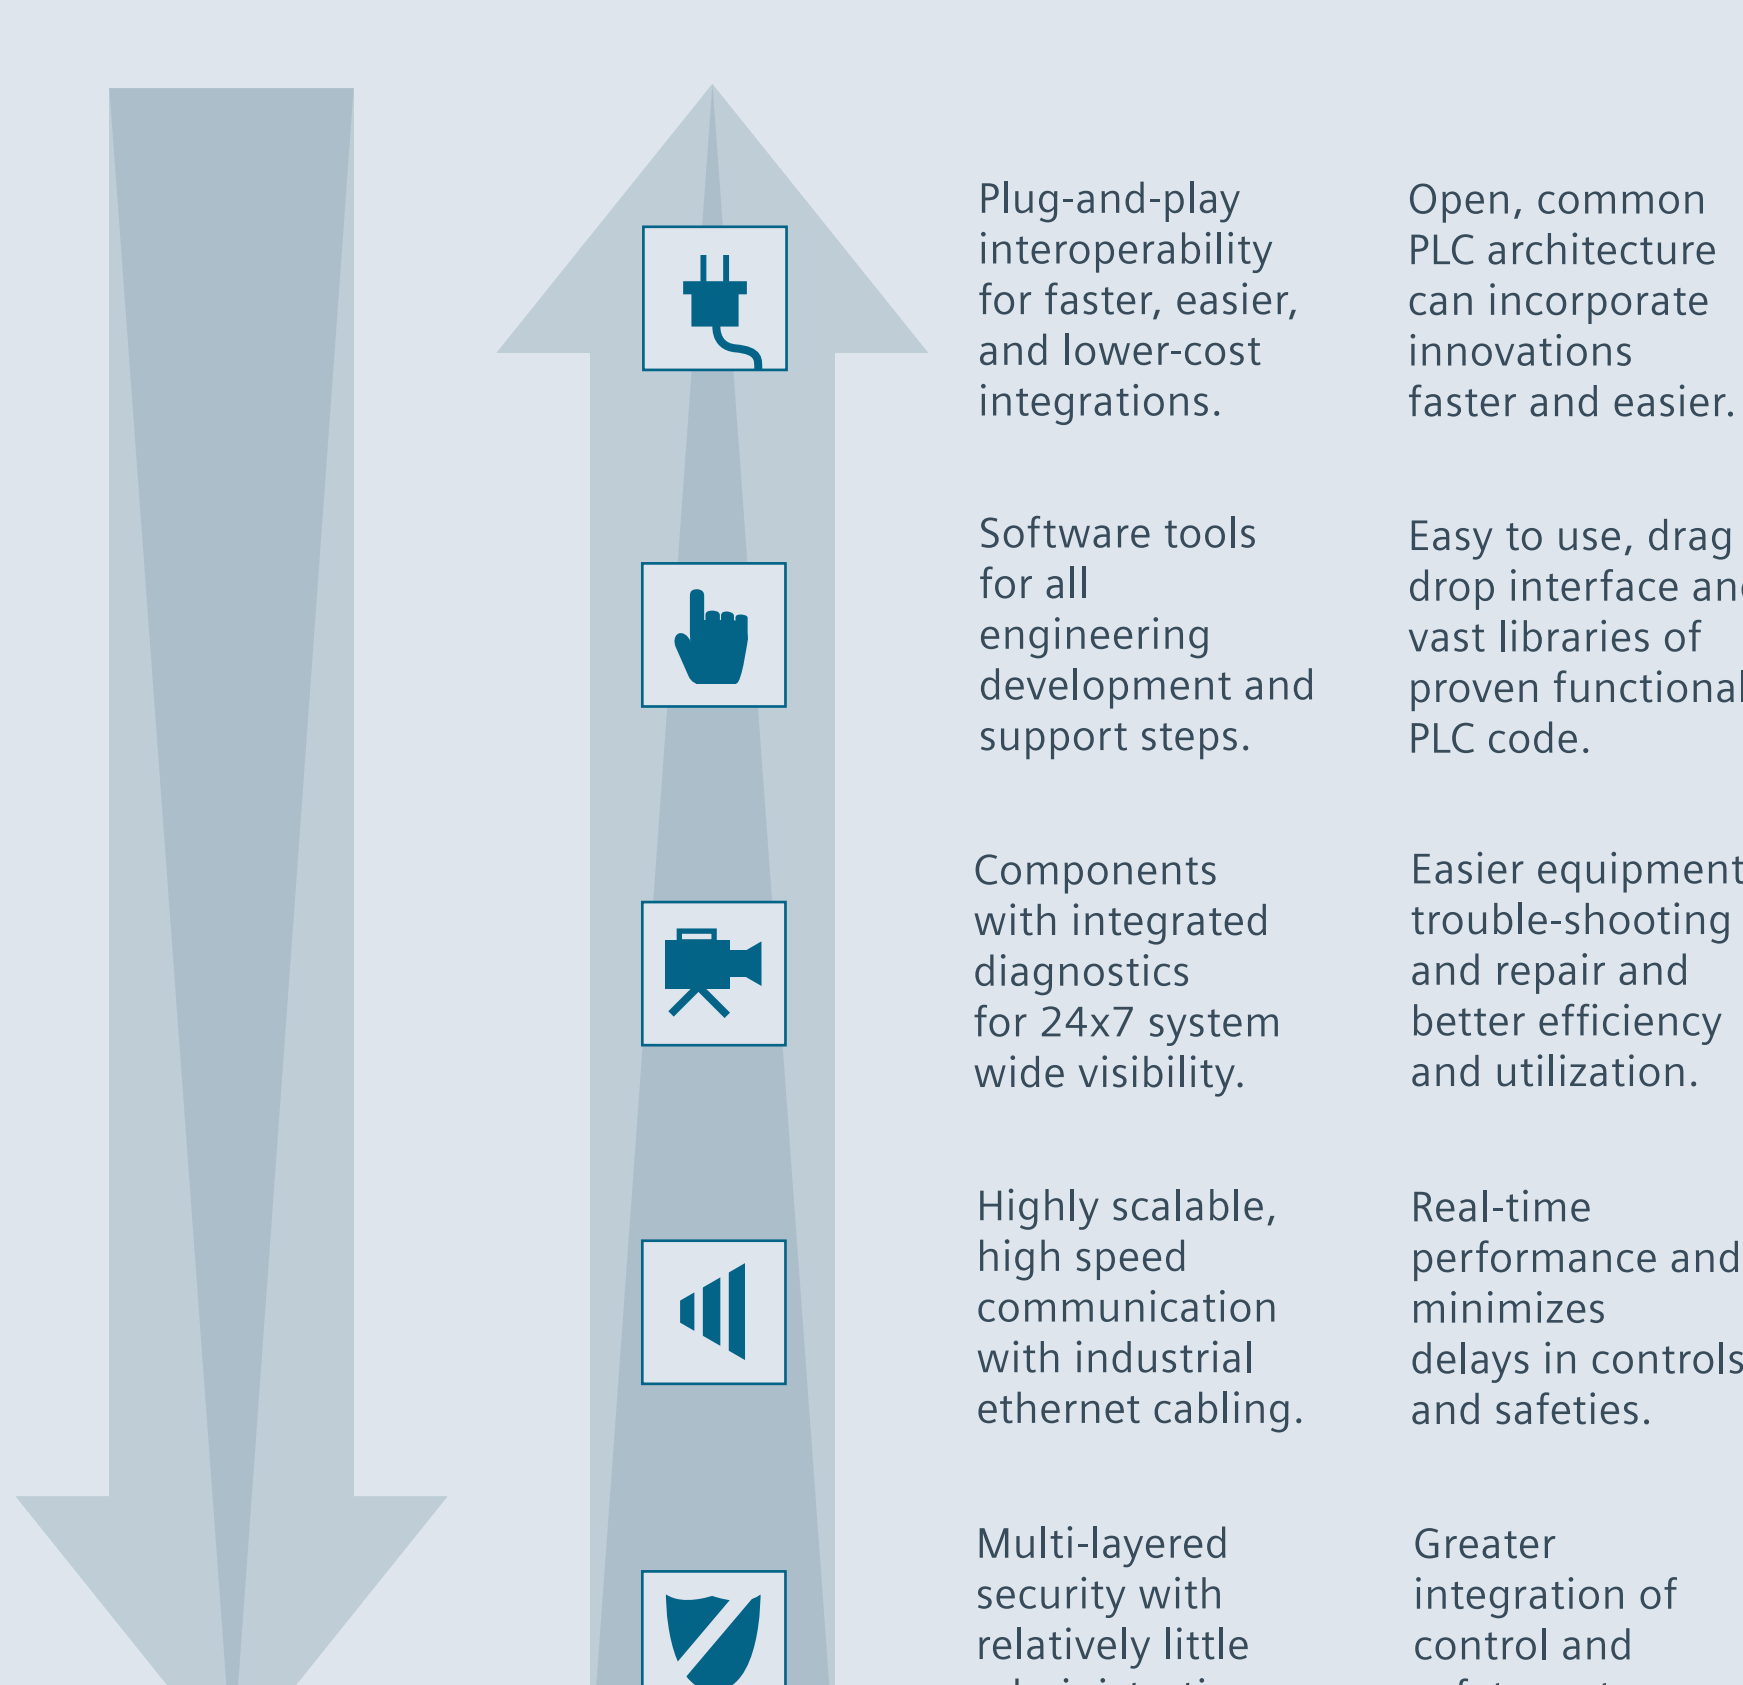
Plug-and-play interoperability for faster, easier, and lower-cost integrations.

Open, common PLC architecture can incorporate innovations faster and easier.

Software tools for all engineering development and support steps.

Easy to use, drag drop interface an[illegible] vast libraries of proven functiona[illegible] PLC code.

Components with integrated diagnostics for 24x7 system wide visibility.

Easier equipment trouble-shooting and repair and better efficiency and utilization.

Highly scalable, high speed communication with industrial ethernet cabling.

Real-time performance and minimizes delays in control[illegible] and safeties.

Multi-layered security with relatively little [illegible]

Greater integration of control and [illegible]